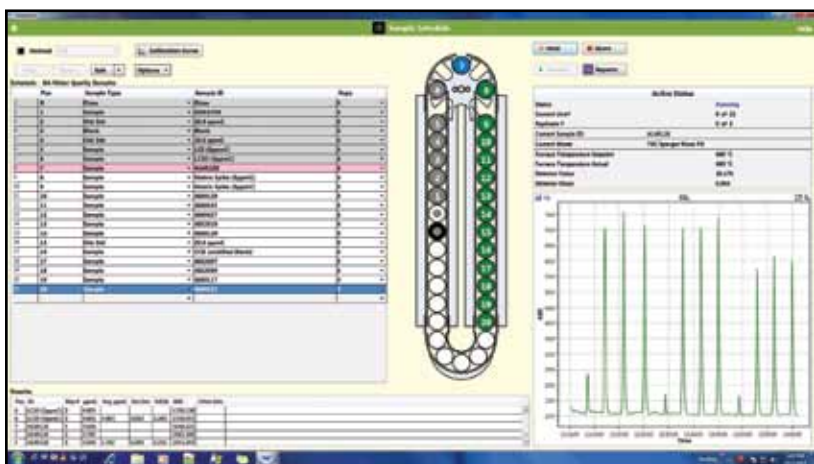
Sample Schedule

Method

Calibration Curve

Edit

Options

Schedule

Pos

Sample Type

Sample ID

Reps

Blank

Sample

Sample

Sample

Sample

Sample

Sample

Sample

Sample

Sample

Sample

Sample

Sample

Sample

Sample

Sample

Sample

Active Status

Status

Running

Current Sample ID

Current Mode

Time

Results

Pos

ID